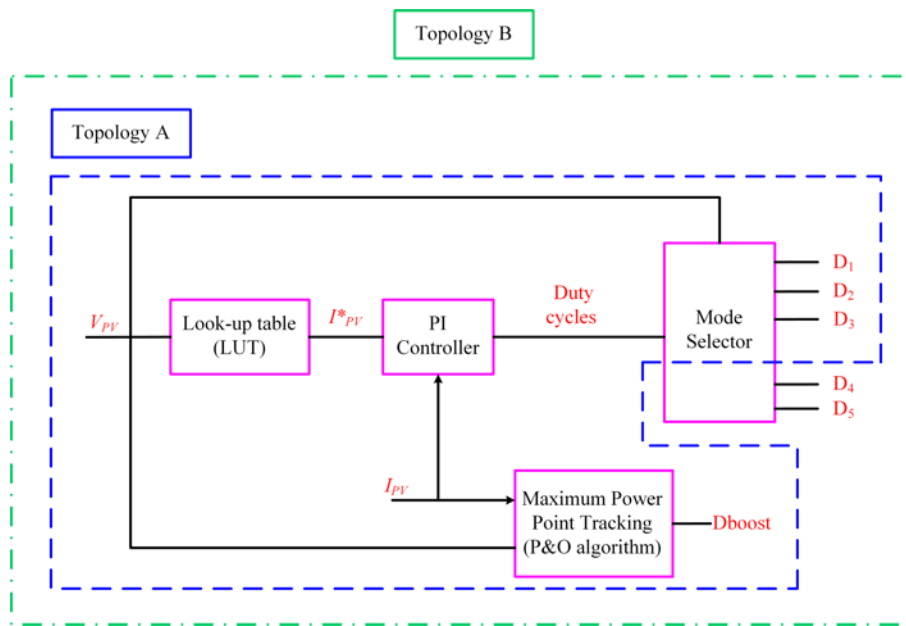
Topology B

Topology A

$V_{PV}$

Look-up table (LUT)

$I^*_{PV}$

PI Controller

Duty cycles

Mode Selector

$D_1$

$D_2$

$D_3$

$D_4$

$D_5$

$I_{PV}$

Maximum Power Point Tracking (P&O algorithm)

Dboost